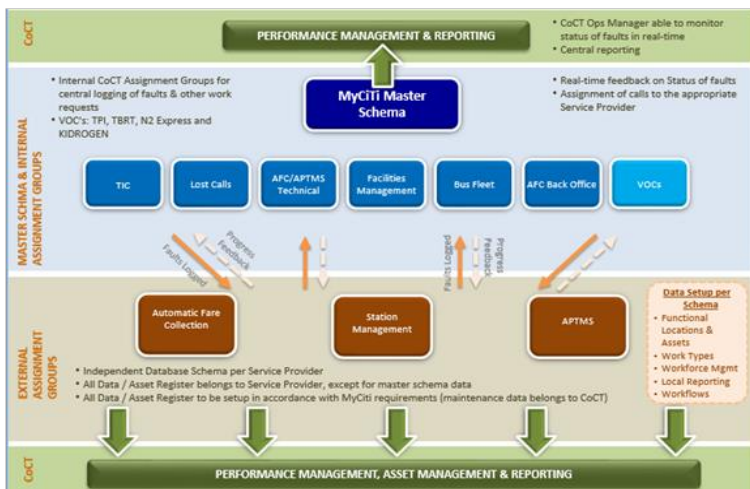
CoCT

PERFORMANCE MANAGEMENT & REPORTING

• CoCT Ops Manager able to monitor status of faults in real-time
• Central reporting

MASTER SCHMA & INTERNAL ASSIGNMENT GROUPS

• Internal CoCT Assignment Groups for central logging of faults & other work requests
• VOC's: TPI, TBRT, N2 Express and KIDROGEN

MyCiTi Master Schema

• Real-time feedback on Status of faults
• Assignment of calls to the appropriate Service Provider

TIC

Lost Calls

AFC/APTMS Technical

Facilities Management

Bus Fleet

AFC Back Office

VOCs

Faults Logged

Progress Feedback

Faults Logged

Progress Feedback

EXTERNAL ASSIGNMENT GROUPS

Automatic Fare Collection

Station Management

APTMS

Data Setup per Schema
• Functional Locations & Assets
• Work Types
• Workforce Mgmt
• Local Reporting
• Workflows

• Independent Database Schema per Service Provider
• All Data / Asset Register belongs to Service Provider, except for master schema data
• All Data / Asset Register to be setup in accordance with MyCiti requirements (maintenance data belongs to CoCT)

CoCT

PERFORMANCE MANAGEMENT, ASSET MANAGEMENT & REPORTING